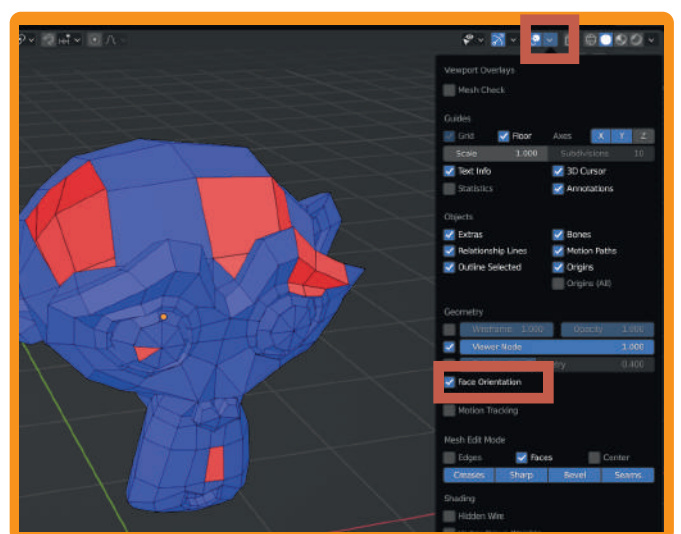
Viewport Overlays

Mesh Check

Guides

Grid

Floor

Axes

X

Y

Z

Scale

1.000

Subdivisions

10

Text Info

3D Cursor

Statistics

Annotations

Objects

Extras

Bones

Relationship Lines

Motion Paths

Outline Selected

Origins

Origins (All)

Geometry

Wireframe

1.000

Opacity

1.000

Viewer Node

1.000

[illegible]

0.400

Face Orientation

Motion Tracking

Mesh Edit Mode

Edges

Faces

Center

Creases

Sharp

Bevel

Seams

Shading

Hidden Wire